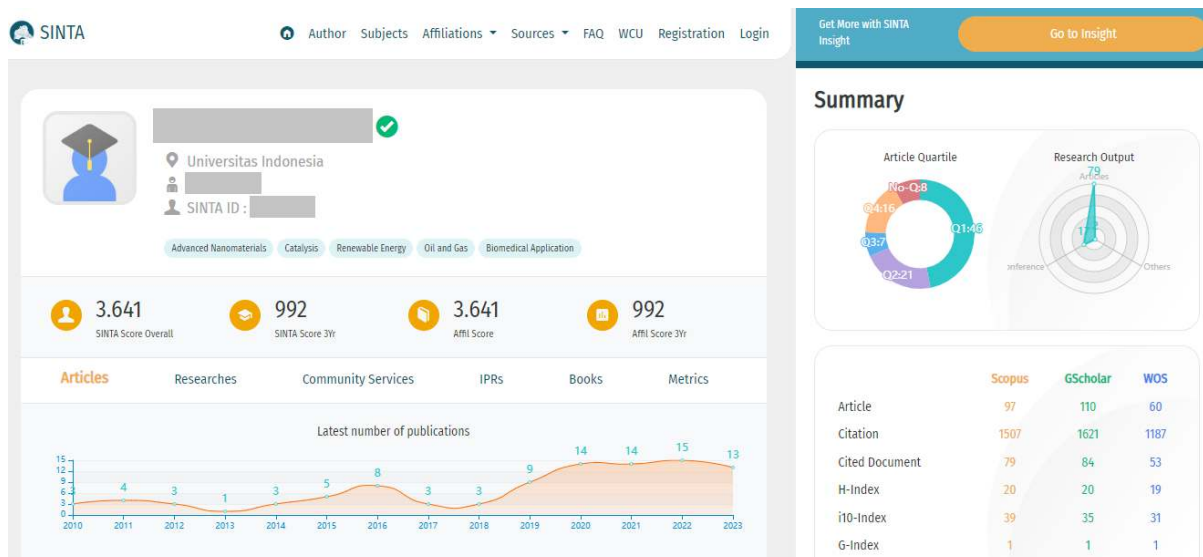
SINTA

Author Subjects Affiliations Sources FAQ WCU Registration Login

Get More with SINTA Insight

Go to Insight

Universitas Indonesia

SINTA ID :

Advanced Nanomaterials Catalysis Renewable Energy Oil and Gas Biomedical Application

3.641
SINTA Score Overall

992
SINTA Score 3Yr

3.641
Affil Score

992
Affil Score 3Yr

Articles Researches Community Services IPRs Books Metrics

Latest number of publications

15
12
9
6
3
0

4 3 1 3 5 8 3 3 9 14 14 15 13

2010 2011 2012 2013 2014 2015 2016 2017 2018 2019 2020 2021 2022 2023

Summary

Article Quartile

No-Q:8
Q4:16
Q3:7
Q2:21
Q1:46

Research Output

79
Articles
17
Conference
Others

| | Scopus | GScholar | WOS |
|---|---|---|---|
| Article | 97 | 110 | 60 |
| Citation | 1507 | 1621 | 1187 |
| Cited Document | 79 | 84 | 53 |
| H-Index | 20 | 20 | 19 |
| i10-Index | 39 | 35 | 31 |
| G-Index | 1 | 1 | 1 |